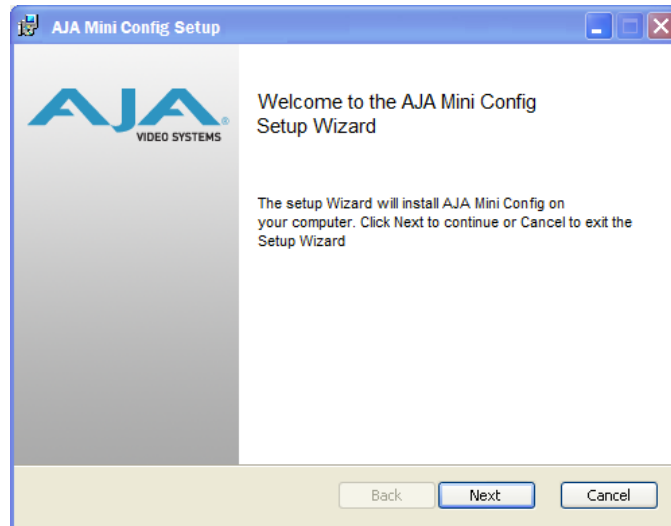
AJA Mini Config Setup

AJA® VIDEO SYSTEMS

Welcome to the AJA Mini Config Setup Wizard

The setup Wizard will install AJA Mini Config on your computer. Click Next to continue or Cancel to exit the Setup Wizard

Back Next Cancel